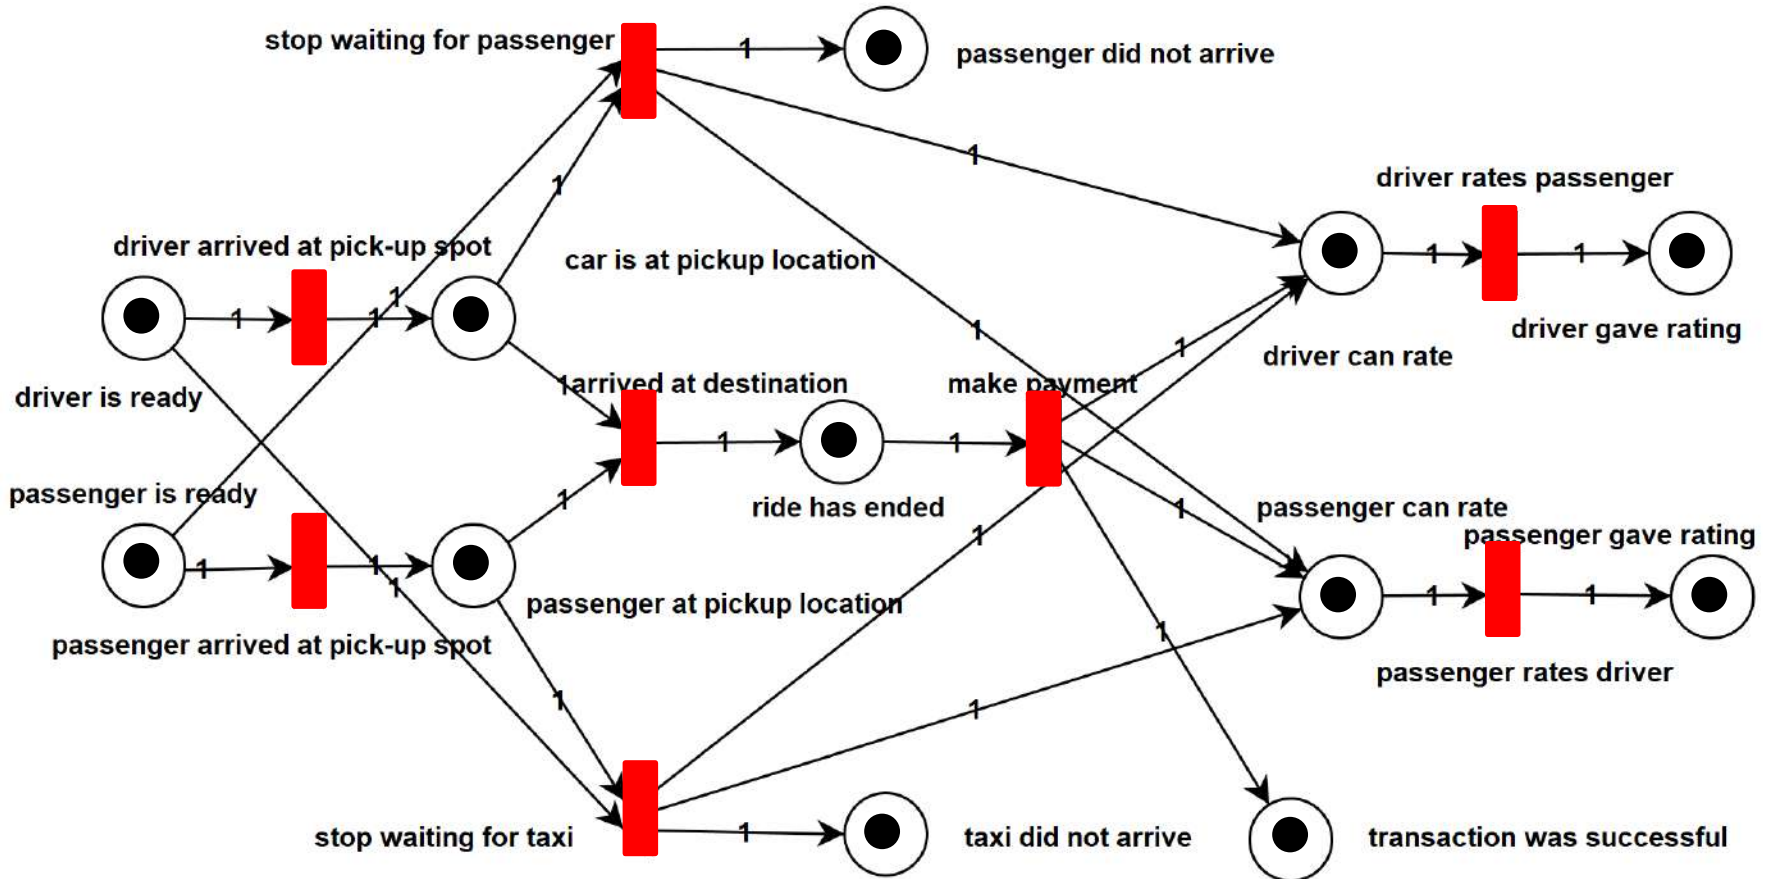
stop waiting for passenger
1
passenger did not arrive
1
1
driver rates passenger
driver arrived at pick-up spot
car is at pickup location
1
1
1
1
1
driver gave rating
1
driver can rate
driver is ready
1arrived at destination
make payment
1
1
1
passenger is ready
1
ride has ended
passenger can rate
1
passenger gave rating
1
1
1
1
1
passenger at pickup location
1
passenger arrived at pick-up spot
1
passenger rates driver
1
1
stop waiting for taxi
1
taxi did not arrive
transaction was successful